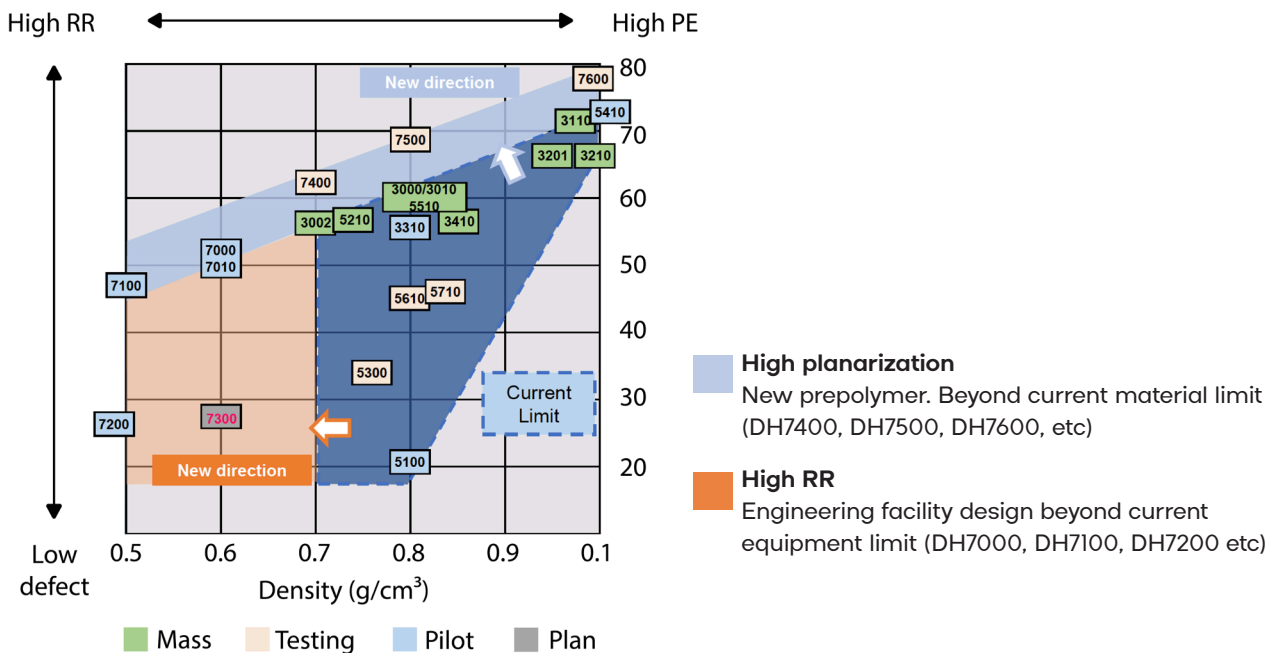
High RR

High PE

New direction

7600

80

5410

3110

70

7500

3201

3210

7400

3000/3010
5510

60

3002

5210

3310

3410

7000
7010

50

7100

5610

5710

40

5300

Current Limit

30

7200

7300

New direction

5100

20

Low defect

0.5

0.6

0.7

0.8

0.9

0.1

Density (g/cm$^3$)

Mass

Testing

Pilot

Plan

**High planarization**
New prepolymer. Beyond current material limit (DH7400, DH7500, DH7600, etc)

**High RR**
Engineering facility design beyond current equipment limit (DH7000, DH7100, DH7200 etc)